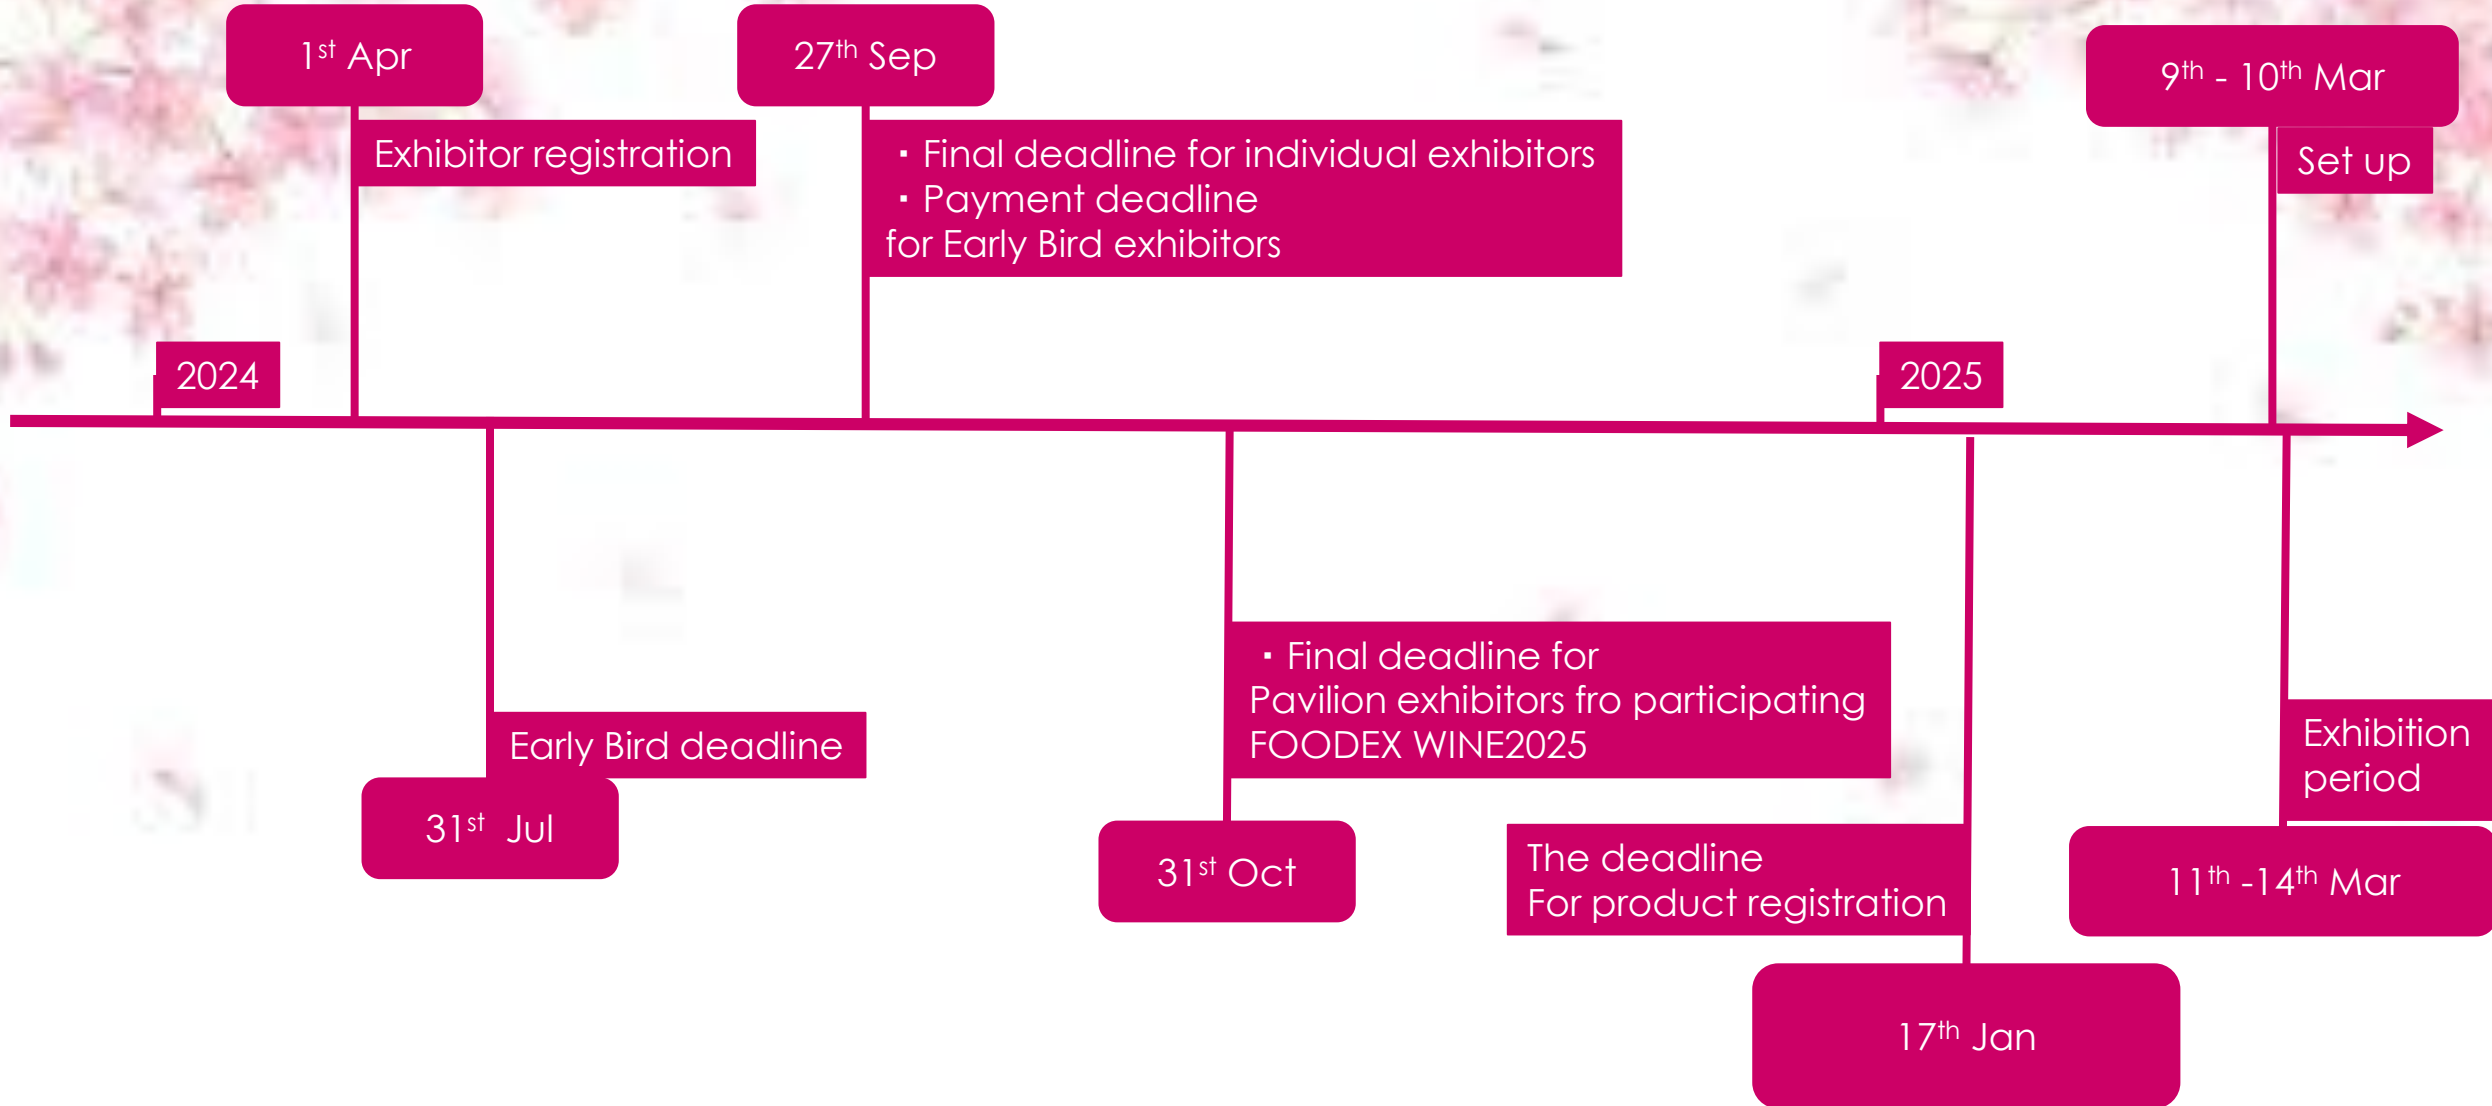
$1^{st}$ Apr

Exhibitor registration

$27^{th}$ Sep

・Final deadline for individual exhibitors
・Payment deadline
for Early Bird exhibitors

$9^{th}$ - $10^{th}$ Mar

Set up

2024

2025

Early Bird deadline

$31^{st}$ Jul

・Final deadline for
Pavilion exhibitors fro participating
FOODEX WINE2025

$31^{st}$ Oct

The deadline
For product registration

$17^{th}$ Jan

Exhibition period

$11^{th}$ -$14^{th}$ Mar